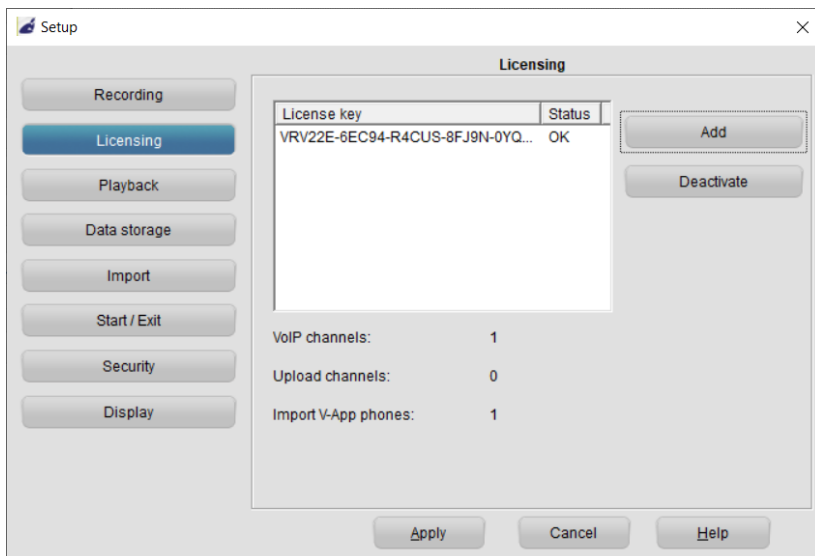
Setup

Recording
Licensing
Playback
Data storage
Import
Start / Exit
Security
Display

Licensing

| License key | Status |
|---|---|
| VRV22E-6EC94-R4CUS-8FJ9N-0YQ... | OK |

Add
Deactivate

VoIP channels: 1
Upload channels: 0
Import V-App phones: 1

Apply
Cancel
Help